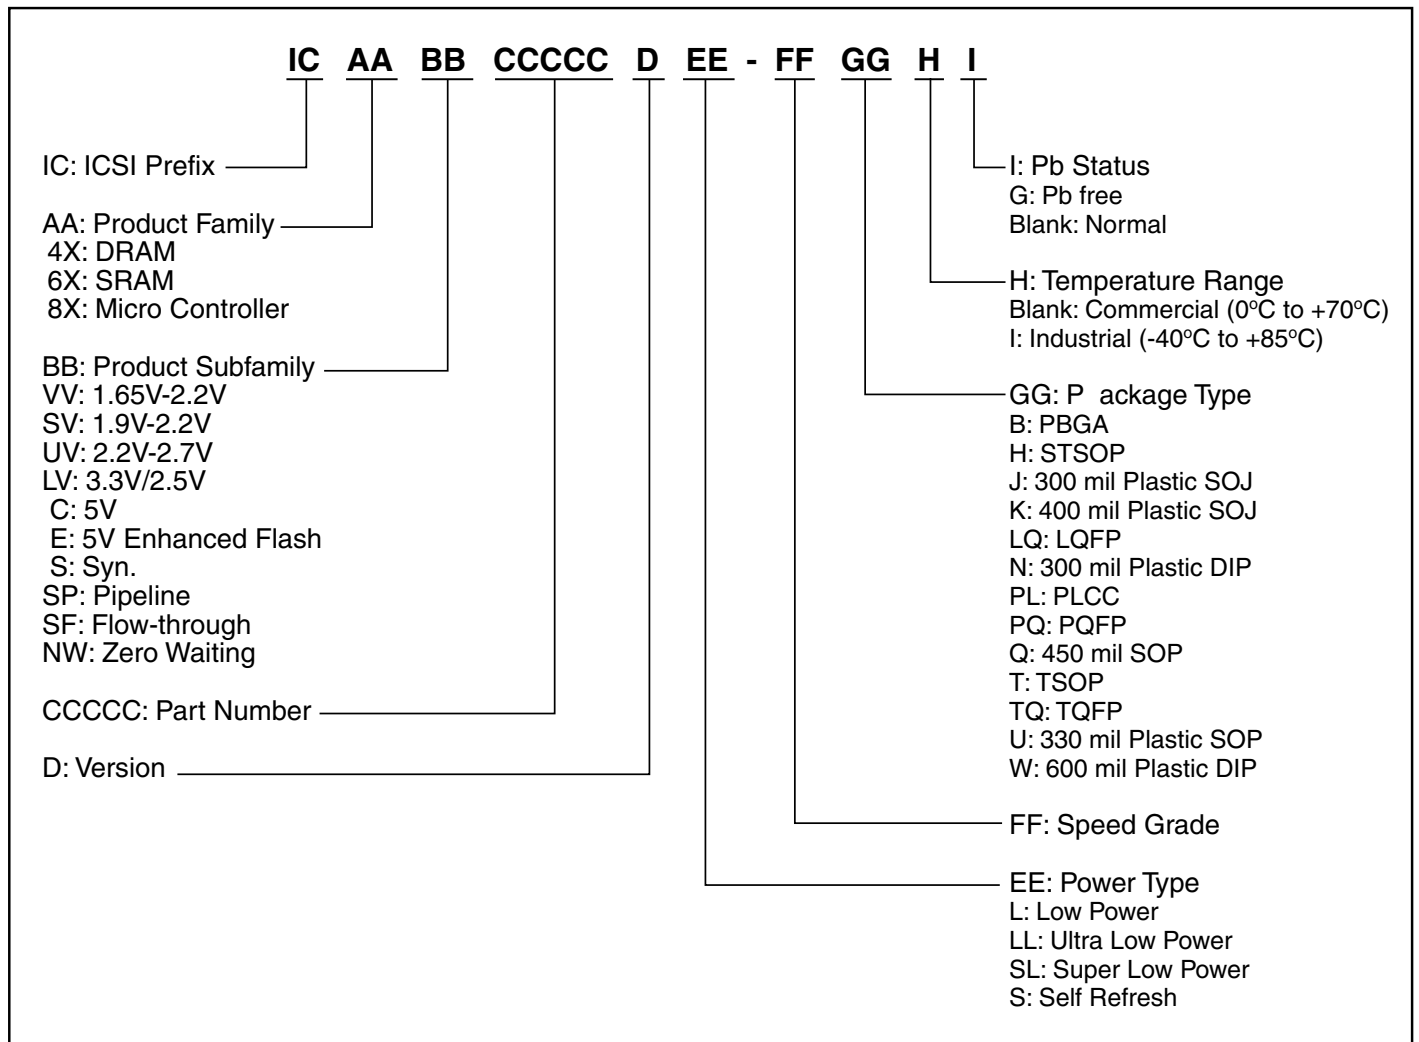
IC AA BB CCCCC D EE - FF GG H I

IC: ICSI Prefix

AA: Product Family
4X: DRAM
6X: SRAM
8X: Micro Controller

BB: Product Subfamily
VV: 1.65V-2.2V
SV: 1.9V-2.2V
UV: 2.2V-2.7V
LV: 3.3V/2.5V
C: 5V
E: 5V Enhanced Flash
S: Syn.
SP: Pipeline
SF: Flow-through
NW: Zero Waiting

CCCCC: Part Number

D: Version

I: Pb Status
G: Pb free
Blank: Normal

H: Temperature Range
Blank: Commercial (0ºC to +70ºC)
I: Industrial (-40ºC to +85ºC)

GG: P ackage Type
B: PBGA
H: STSOP
J: 300 mil Plastic SOJ
K: 400 mil Plastic SOJ
LQ: LQFP
N: 300 mil Plastic DIP
PL: PLCC
PQ: PQFP
Q: 450 mil SOP
T: TSOP
TQ: TQFP
U: 330 mil Plastic SOP
W: 600 mil Plastic DIP

FF: Speed Grade

EE: Power Type
L: Low Power
LL: Ultra Low Power
SL: Super Low Power
S: Self Refresh